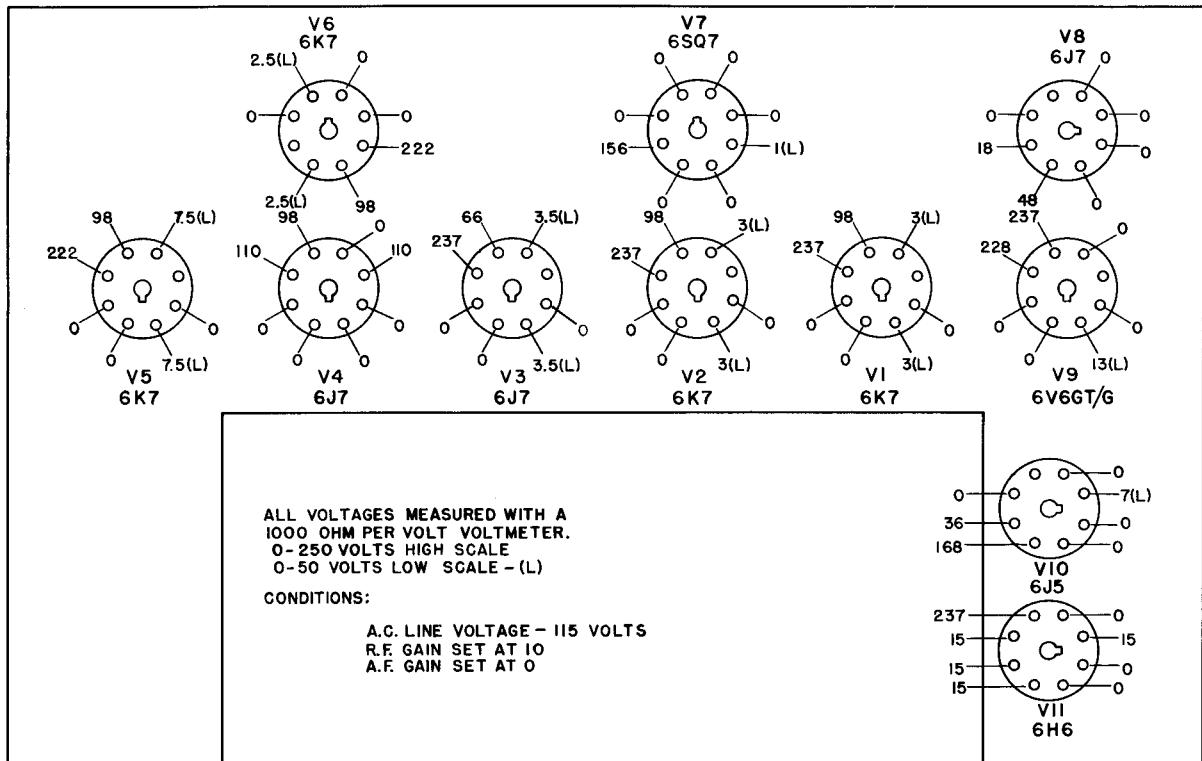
V6
6K7
2.5(L)
0
0
0
222
2.5(L)
98

V7
6SQ7
0
0
0
0
156
1(L)
0
0

V8
6J7
0
0
0
18
0
48
0

98
7.5(L)
222
0
0
0
7.5(L)
V5
6K7

98
0
110
110
0
0
0
V4
6J7

66
3.5(L)
237
0
0
0
3.5(L)
V3
6J7

98
3(L)
237
0
0
0
3(L)
V2
6K7

98
3(L)
237
0
0
0
3(L)
V1
6K7

237
0
228
0
0
0
13(L)
V9
6V6GT/G

ALL VOLTAGES MEASURED WITH A 1000 OHM PER VOLT VOLTMETER.
0-250 VOLTS HIGH SCALE
0-50 VOLTS LOW SCALE - (L)

CONDITIONS:

A.C. LINE VOLTAGE - 115 VOLTS
R.F. GAIN SET AT 10
A.F. GAIN SET AT 0

0
0
7(L)
36
0
168
0
V10
6J5

237
0
15
15
15
0
15
0
V11
6H6